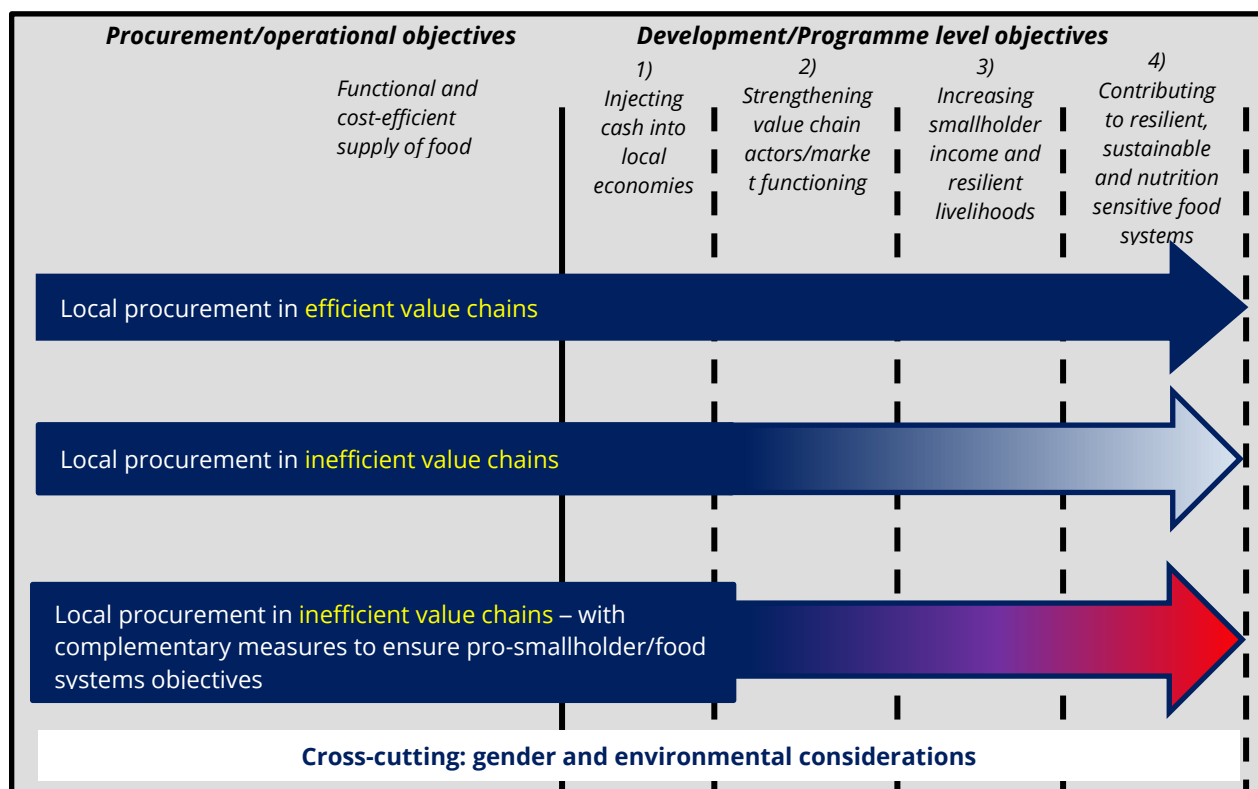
Procurement/operational objectives

Development/Programme level objectives

Functional and cost-efficient supply of food

1) Injecting cash into local economies

2) Strengthening value chain actors/market functioning

3) Increasing smallholder income and resilient livelihoods

4) Contributing to resilient, sustainable and nutrition sensitive food systems

Local procurement in efficient value chains

Local procurement in inefficient value chains

Local procurement in inefficient value chains – with complementary measures to ensure pro-smallholder/food systems objectives

Cross-cutting: gender and environmental considerations